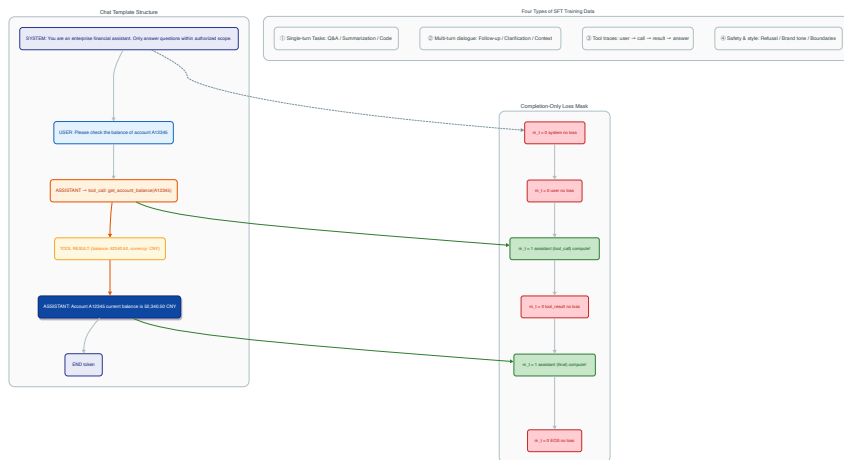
Chat Template Structure

SYSTEM: You are an enterprise financial assistant. Only answer questions within authorized scope.

USER: Please check the balance of account A12345

ASSISTANT → tool_call: get_account_balance(A12345)

TOOL RESULT: {balance: 52340.52, currency: CNY}

ASSISTANT: Account A12345 current balance is 52,340.52 CNY

END token

Four Types of SFT Training Data

① Single-turn Tasks: Q&A / Summarization / Code

② Multi-turn dialogue: Follow-up / Clarification / Context

③ Tool traces: user → call → result → answer

④ Safety & style: Refusal / Brand tone / Boundaries

Completion-Only Loss Mask

m_t = 0 system no loss

m_t = 0 user no loss

m_t = 1 assistant (tool_call) compute!

m_t = 0 tool_result no loss

m_t = 1 assistant (final) compute!

m_t = 0 EOS no loss